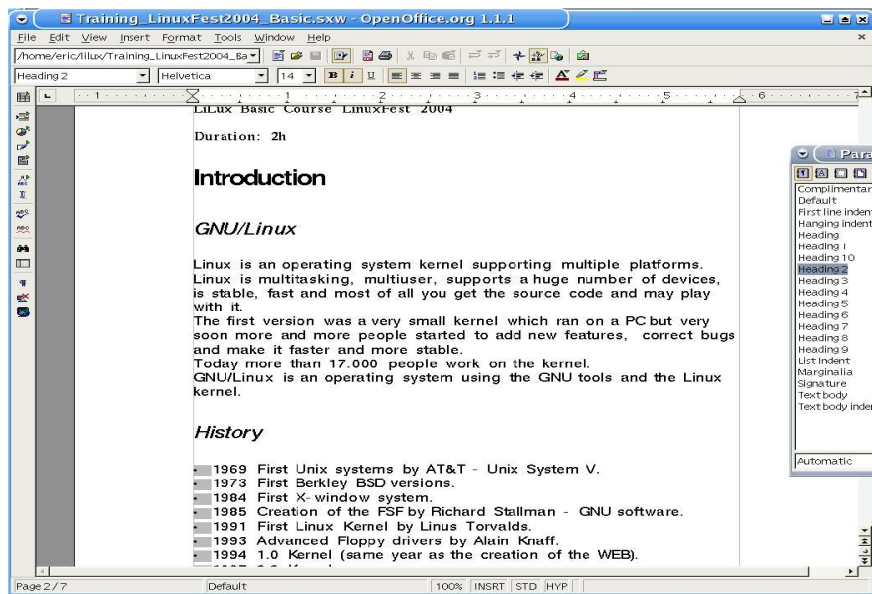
Training_LinuxFest2004_Basic.sxw - OpenOffice.org 1.1.1

File Edit View Insert Format Tools Window Help

/home/eric/lilux/Training_LinuxFest2004_Ba

Heading 2 Helvetica 14

LiLux Basic Course LinuxFest 2004

Duration: 2h

Introduction

GNU/Linux

Linux is an operating system kernel supporting multiple platforms. Linux is multitasking, multiuser, supports a huge number of devices, is stable, fast and most of all you get the source code and may play with it.
The first version was a very small kernel which ran on a PC but very soon more and more people started to add new features, correct bugs and make it faster and more stable.
Today more than 17.000 people work on the kernel.
GNU/Linux is an operating system using the GNU tools and the Linux kernel.

History

1969 First Unix systems by AT&T - Unix System V.
1973 First Berkley BSD versions.
1984 First X-window system.
1985 Creation of the FSF by Richard Stallman - GNU software.
1991 First Linux Kernel by Linus Torvalds.
1993 Advanced Floppy drivers by Alain Knaff.
1994 1.0 Kernel (same year as the creation of the WEB).
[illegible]

Para
Complimentar
Default
First line inden
Hanging indent
Heading
Heading 1
Heading 10
Heading 2
Heading 3
Heading 4
Heading 5
Heading 6
Heading 7
Heading 8
Heading 9
List Indent
Marginalia
Signature
Text body
Text body inde
Automatic

Page 2 / 7 Default 100% INSRT STD HYP